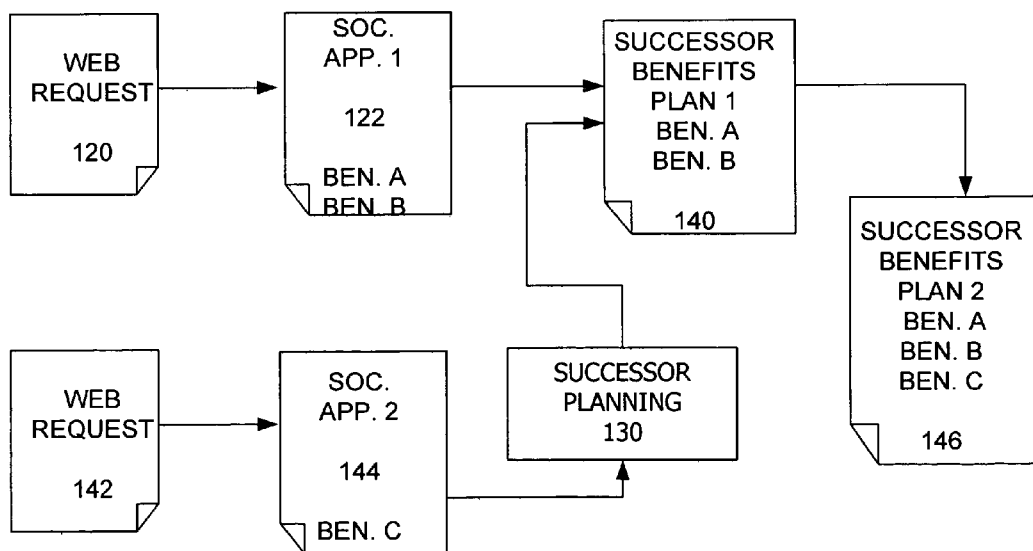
WEB REQUEST
120

SOC. APP. 1
122
BEN. A
BEN. B

SUCCESSOR BENEFITS PLAN 1
BEN. A
BEN. B
140

SUCCESSOR BENEFITS PLAN 2
BEN. A
BEN. B
BEN. C
146

WEB REQUEST
142

SOC. APP. 2
144
BEN. C

SUCCESSOR PLANNING
130